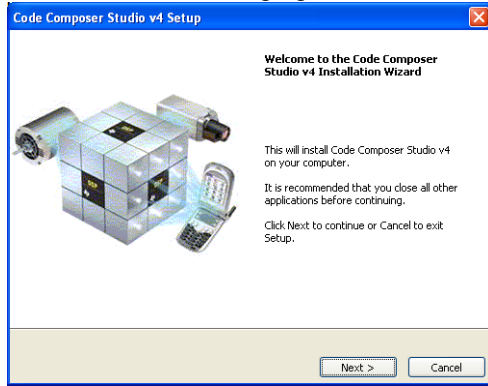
Code Composer Studio v4 Setup

Welcome to the Code Composer Studio v4 Installation Wizard

This will install Code Composer Studio v4 on your computer.

It is recommended that you close all other applications before continuing.

Click Next to continue or Cancel to exit Setup.

Next >
Cancel